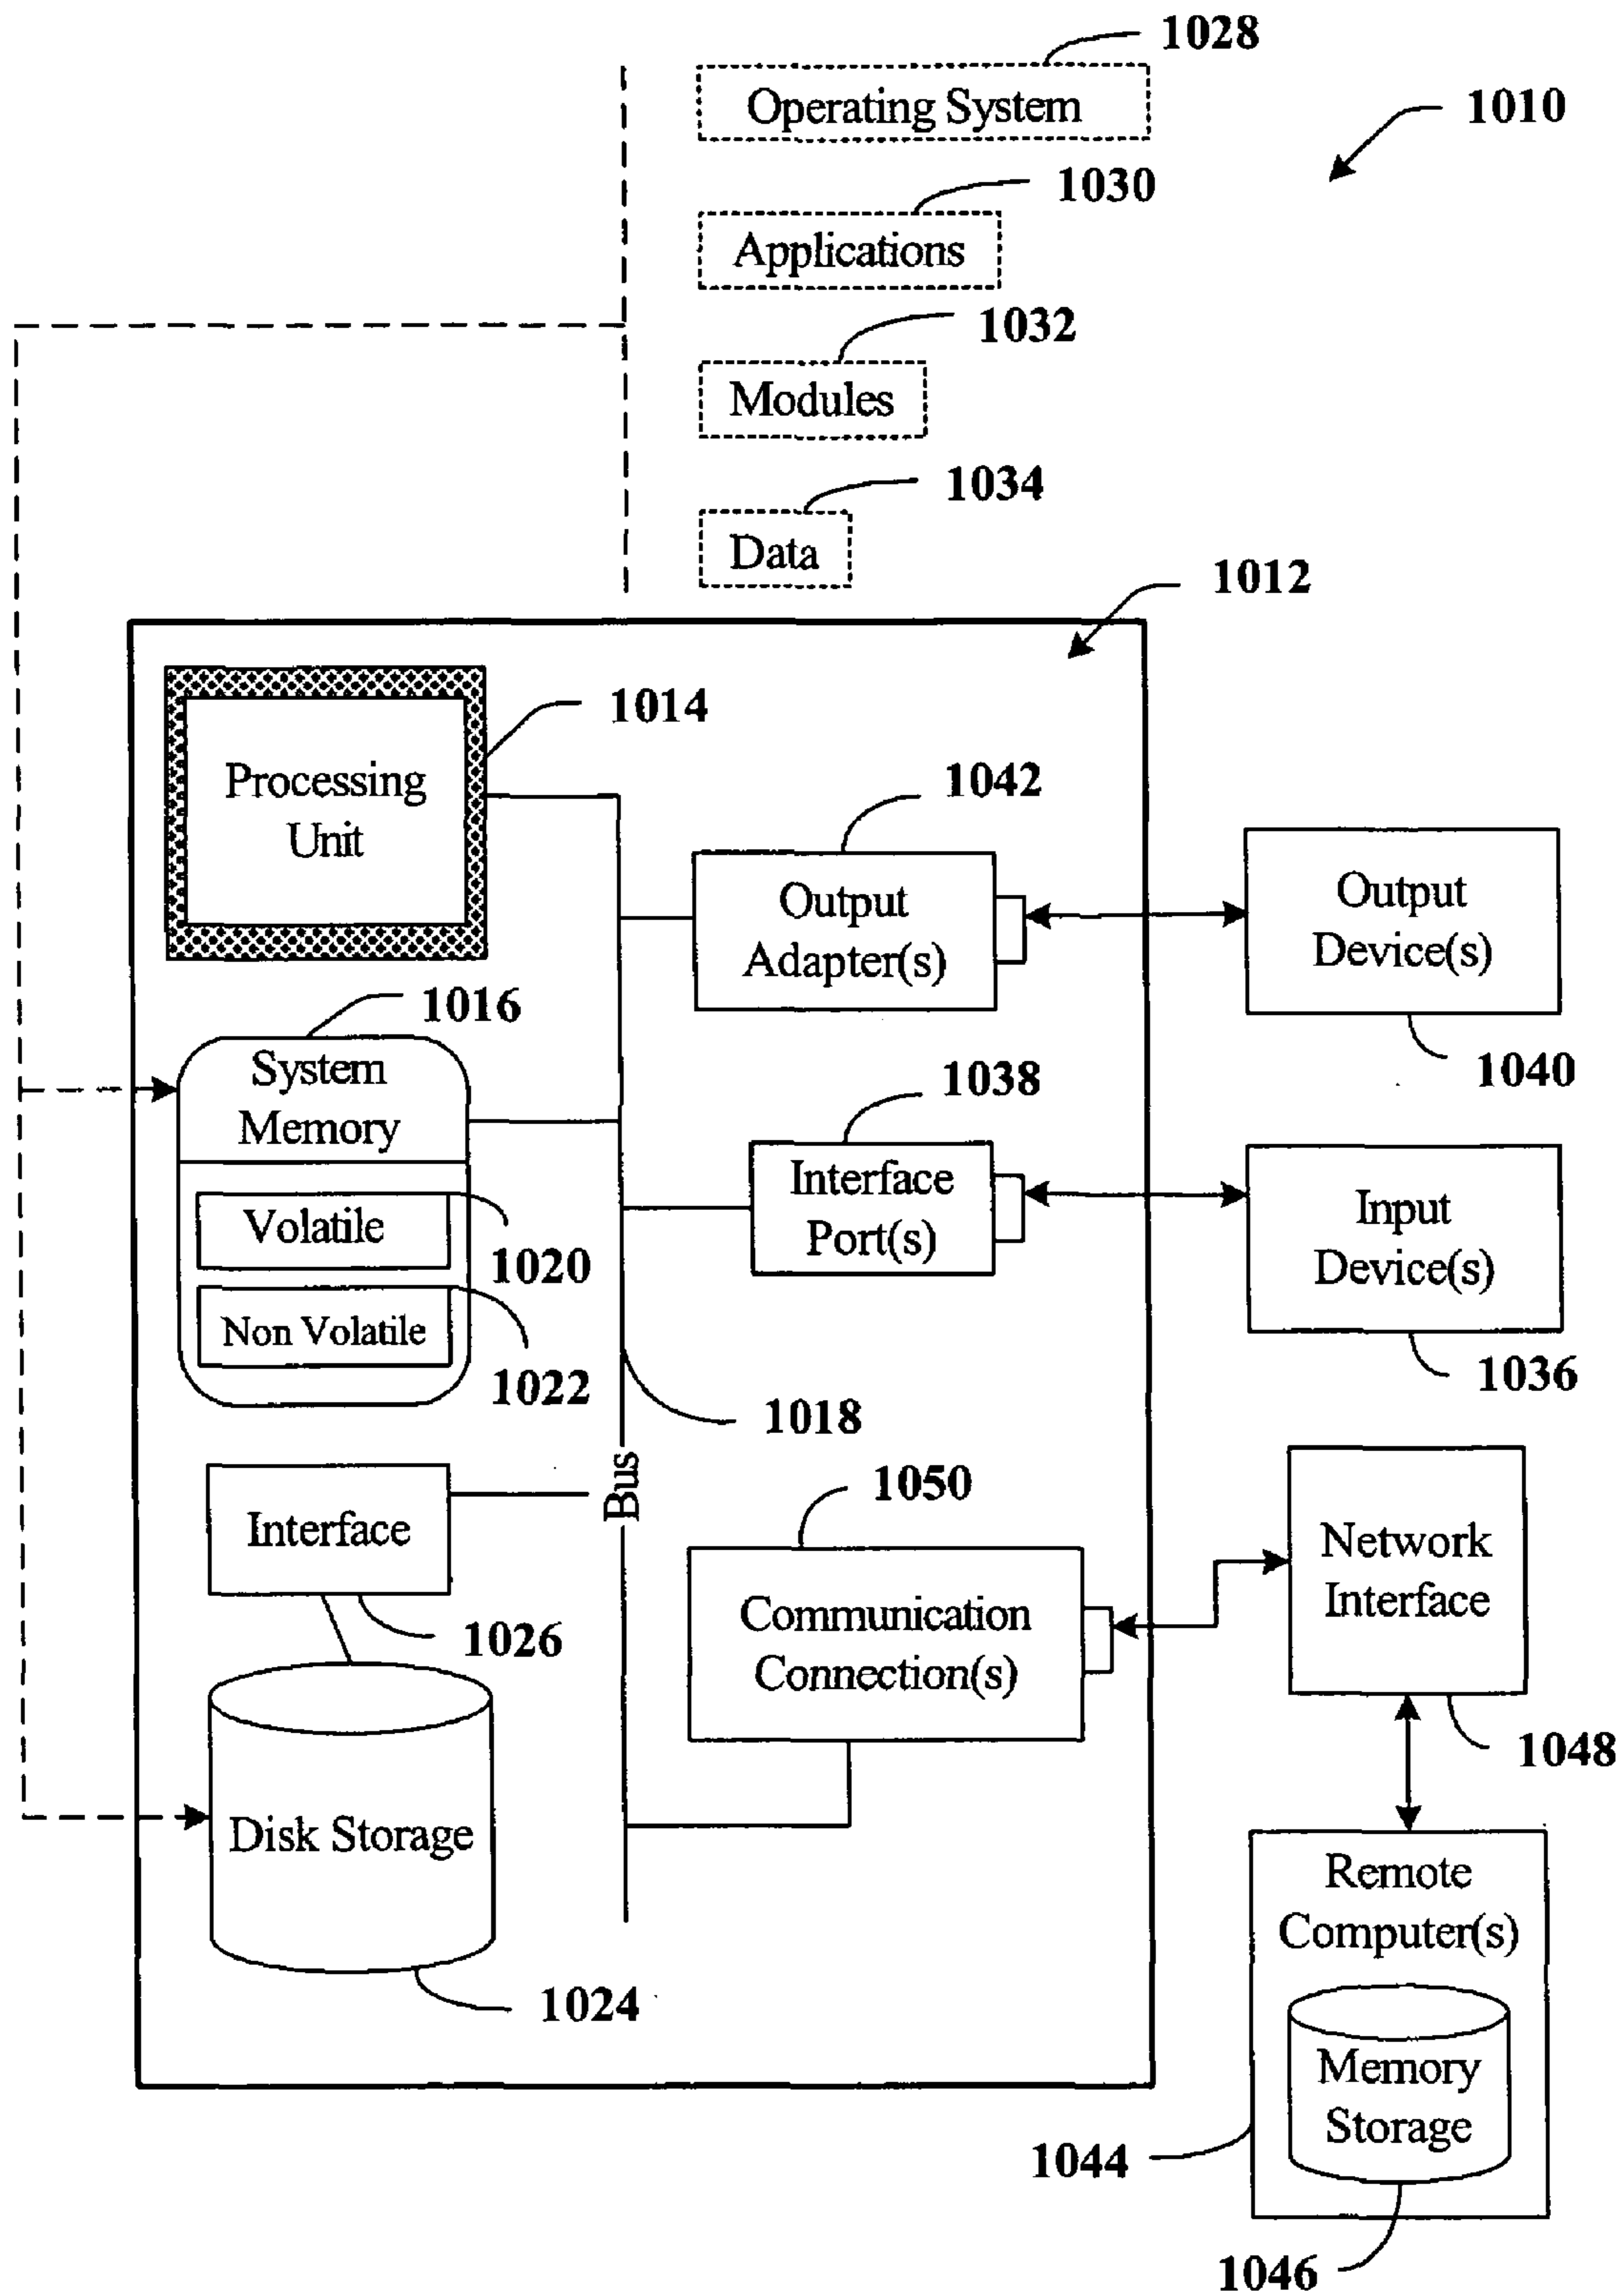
1028
Operating System
1010
1030
Applications
1032
Modules
1034
Data
1012
Processing Unit
1014
1042
Output Adapter(s)
Output Device(s)
1040
1016
System Memory
Volatile
1020
Non Volatile
1022
1038
Interface Port(s)
Input Device(s)
1036
1018
Bus
Interface
1026
1050
Communication Connection(s)
Network Interface
1048
Disk Storage
1024
Remote Computer(s)
Memory Storage
1044
1046